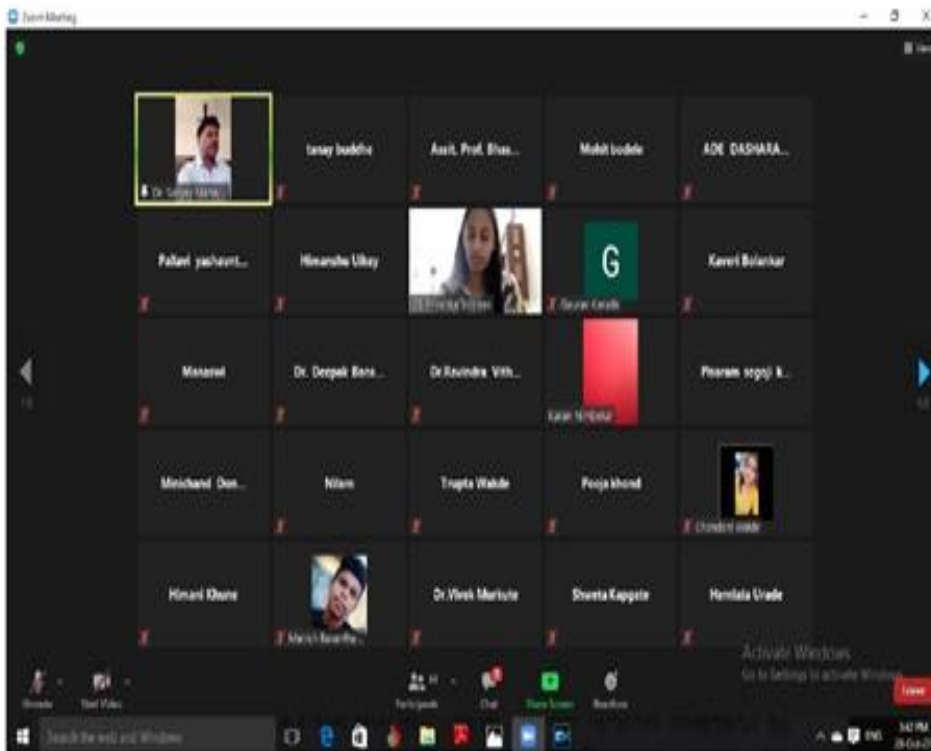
Zoom Meeting

Dr. Sanjay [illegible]

tanay badkhe

Asst. Prof. Bhas...

Mohit bodele

ADE DASHARA...

Pallavi yashavnt...

Himanshu Ukey

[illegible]

G

Gaurav Karale

Kaveri Bolankar

Manasvi

Dr. Deepak Bora...

Dr.Ravindra Vith...

Karan Nimbalkar

Pharam sogaji k...

Minichand Don...

Nilam

Trupta Wakde

Pooja khond

Chandani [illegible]

Himani Khune

Manish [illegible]

Dr.Vivek Mariute

Shweta Kapgate

Hemlata Urade

Activate Windows
Go to Settings to activate Windows.

Unmute
Start Video
Participants
Chat
Share Screen
Reactions
Leave

Search the web and Windows

ENG
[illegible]